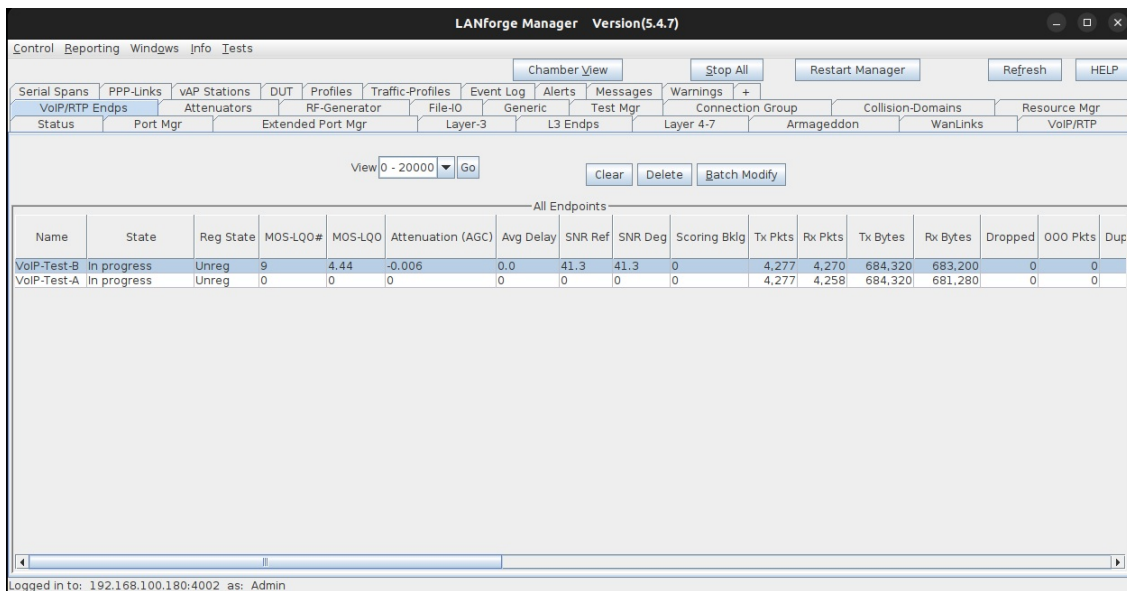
LANforge Manager Version(5.4.7)

Control Reporting Windows Info Tests

Chamber View Stop All Restart Manager Refresh HELP

Serial Spans PPP-Links vAP Stations DUT Profiles Traffic-Profiles Event Log Alerts Messages Warnings +
VoIP/RTP Endps Attenuators RF-Generator File-IO Generic Test Mgr Connection Group Collision-Domains Resource Mgr
Status Port Mgr Extended Port Mgr Layer-3 L3 Endps Layer 4-7 Armageddon WanLinks VoIP/RTP

View 0 - 20000 Go Clear Delete Batch Modify

All Endpoints

| Name | State | Reg State | MOS-LQO# | MOS-LQO | Attenuation (AGC) | Avg Delay | SNR Ref | SNR Deg | Scoring Bklg | Tx Pkts | Rx Pkts | Tx Bytes | Rx Bytes | Dropped | OOO Pkts | Dup |
|---|---|---|---|---|---|---|---|---|---|---|---|---|---|---|---|---|
| VoIP-Test-B | In progress | Unreg | 9 | 4.44 | -0.006 | 0.0 | 41.3 | 41.3 | 0 | 4,277 | 4,270 | 684,320 | 683,200 | 0 | 0 | |
| VoIP-Test-A | In progress | Unreg | 0 | 0 | 0 | 0 | 0 | 0 | 0 | 4,277 | 4,258 | 684,320 | 681,280 | 0 | 0 | |

Logged in to: 192.168.100.180:4002 as: Admin